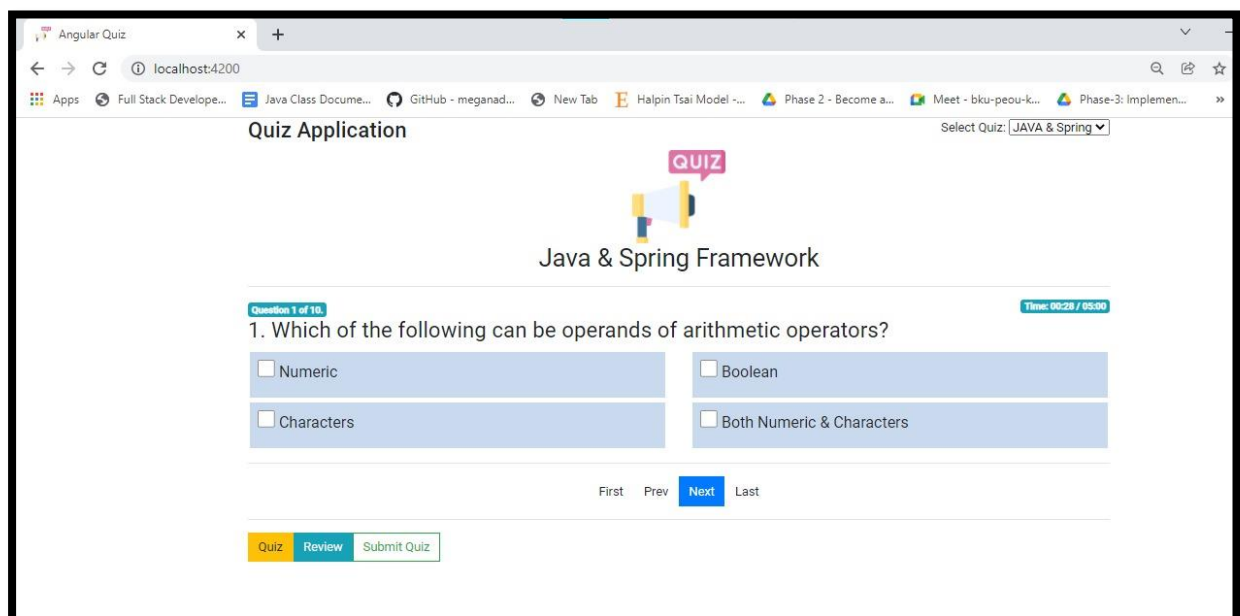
Angular Quiz × +

localhost:4200

Apps Full Stack Develope... Java Class Docume... GitHub - meganad... New Tab Halpin Tsai Model -... Phase 2 - Become a... Meet - bku-peou-k... Phase-3: Implemen... »

Quiz Application

Select Quiz: JAVA & Spring

QUIZ

Java & Spring Framework

Question 1 of 10.

Time: 00:28 / 05:00

1. Which of the following can be operands of arithmetic operators?

Numeric

Boolean

Characters

Both Numeric & Characters

First Prev Next Last

Quiz Review Submit Quiz